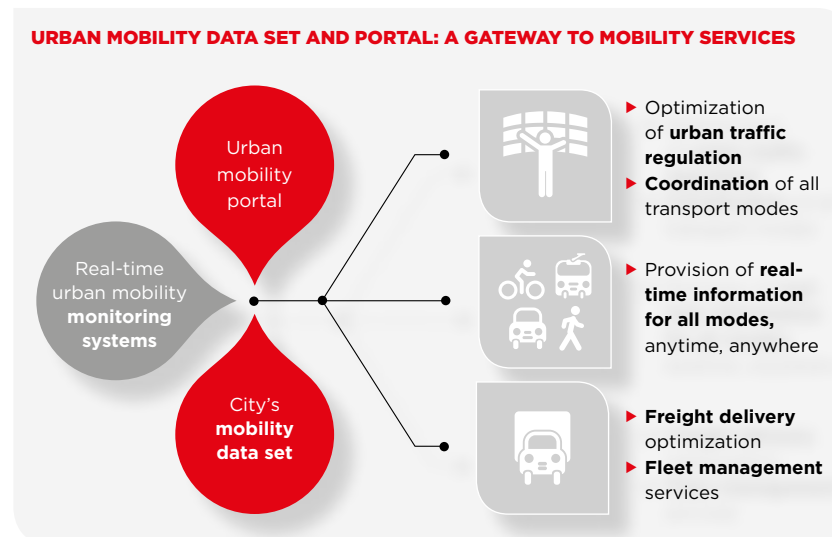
URBAN MOBILITY DATA SET AND PORTAL: A GATEWAY TO MOBILITY SERVICES

Urban mobility portal

Real-time urban mobility **monitoring systems**

City's **mobility data set**

▶ Optimization of **urban traffic regulation**
▶ **Coordination** of all transport modes

▶ Provision of **real-time information for all modes,** anytime, anywhere

▶ **Freight delivery** optimization
▶ **Fleet management** services